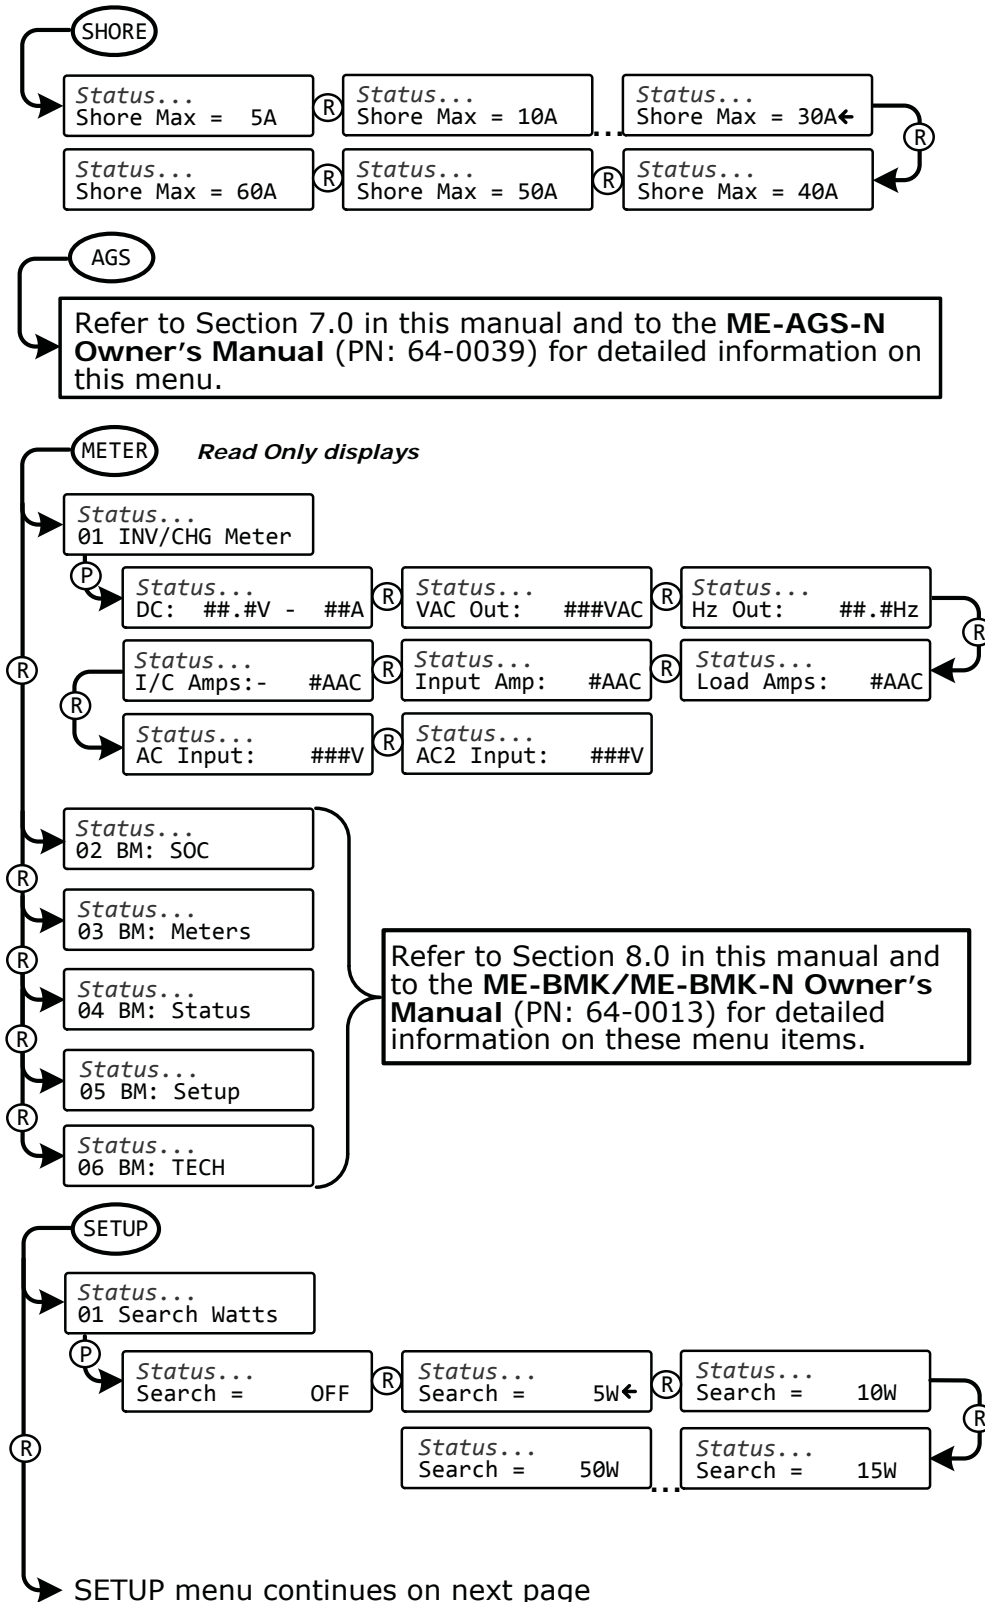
SHORE

Status...
Shore Max = 5A

R

Status...
Shore Max = 10A

...

Status...
Shore Max = 30A←

R

Status...
Shore Max = 60A

R

Status...
Shore Max = 50A

R

Status...
Shore Max = 40A

AGS

Refer to Section 7.0 in this manual and to the **ME-AGS-N Owner's Manual** (PN: 64-0039) for detailed information on this menu.

METER

*Read Only displays*

Status...
01 INV/CHG Meter

P

Status...
DC: ##.#V - ##A

R

Status...
VAC Out: ###VAC

R

Status...
Hz Out: ##.#Hz

R

Status...
I/C Amps:- #AAC

R

Status...
Input Amp: #AAC

R

Status...
Load Amps: #AAC

R

Status...
AC Input: ###V

R

Status...
AC2 Input: ###V

R

Status...
02 BM: SOC

R

Status...
03 BM: Meters

R

Status...
04 BM: Status

R

Status...
05 BM: Setup

R

Status...
06 BM: TECH

Refer to Section 8.0 in this manual and to the **ME-BMK/ME-BMK-N Owner's Manual** (PN: 64-0013) for detailed information on these menu items.

SETUP

Status...
01 Search Watts

P

Status...
Search = OFF

R

Status...
Search = 5W←

R

Status...
Search = 10W

R

Status...
Search = 50W

...

Status...
Search = 15W

R

SETUP menu continues on next page